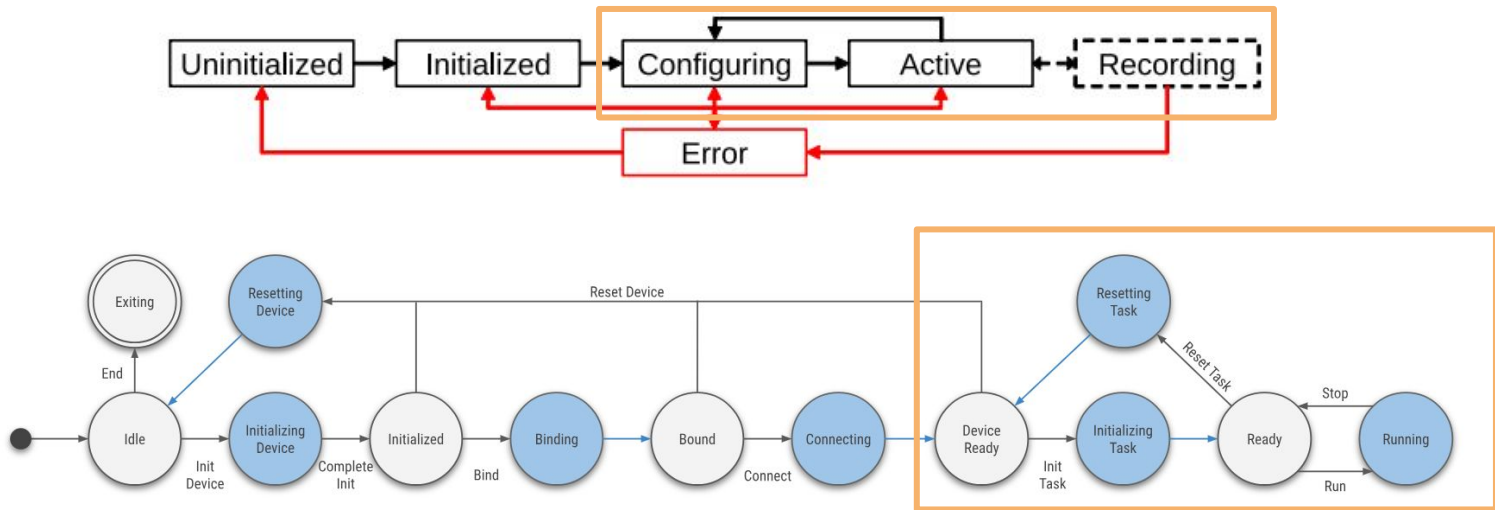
Uninitialized
Initialized
Configuring
Active
Recording
Error

Exiting
Resetting Device
Reset Device
Resetting Task
End
Reset Task
Stop
Idle
Initializing Device
Initialized
Binding
Bound
Connecting
Device Ready
Initializing Task
Ready
Running
Init Device
Complete Init
Bind
Connect
Init Task
Run